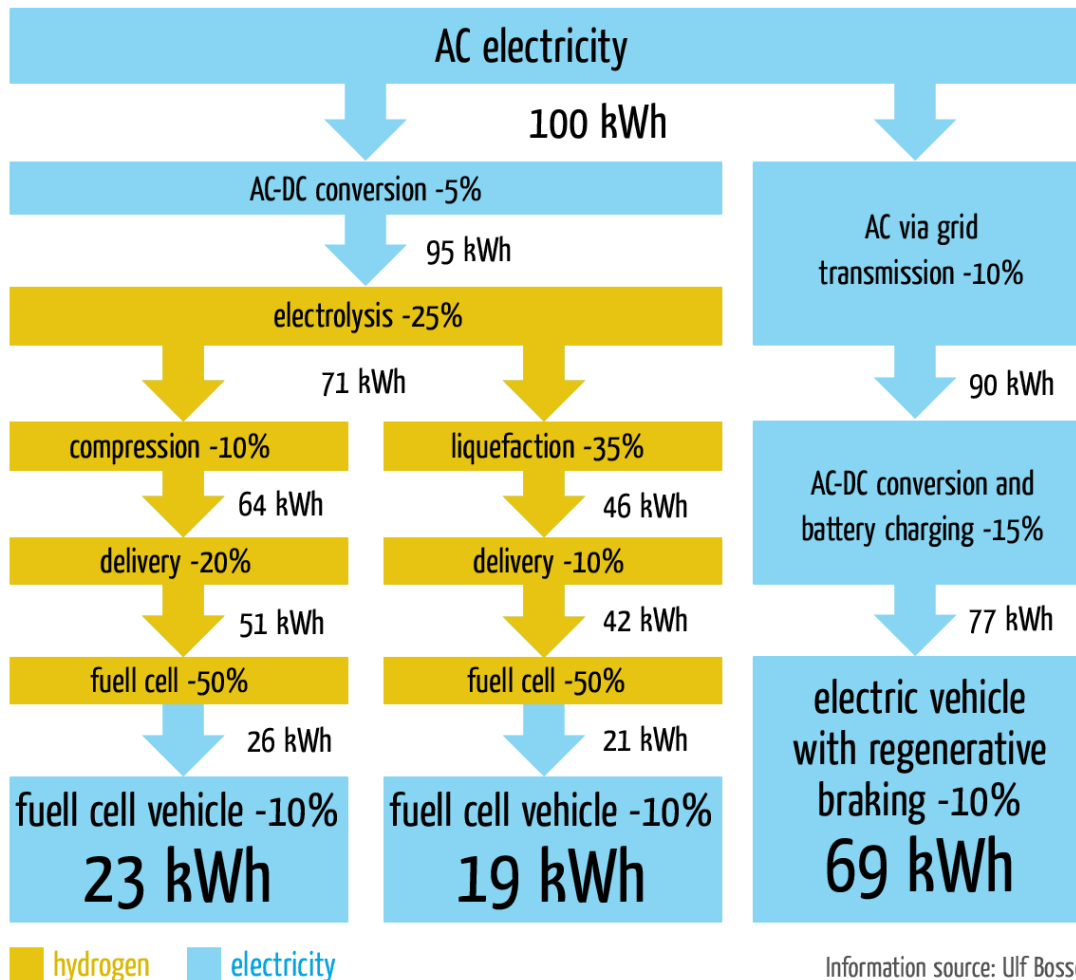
AC electricity

100 kWh

AC-DC conversion -5%

95 kWh

electrolysis -25%

71 kWh

compression -10%

64 kWh

delivery -20%

51 kWh

fuell cell -50%

26 kWh

fuell cell vehicle -10%
23 kWh

liquefaction -35%

46 kWh

delivery -10%

42 kWh

fuell cell -50%

21 kWh

fuell cell vehicle -10%
19 kWh

AC via grid transmission -10%

90 kWh

AC-DC conversion and battery charging -15%

77 kWh

electric vehicle with regenerative braking -10%
69 kWh

hydrogen electricity

Information source: Ulf Bosse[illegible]